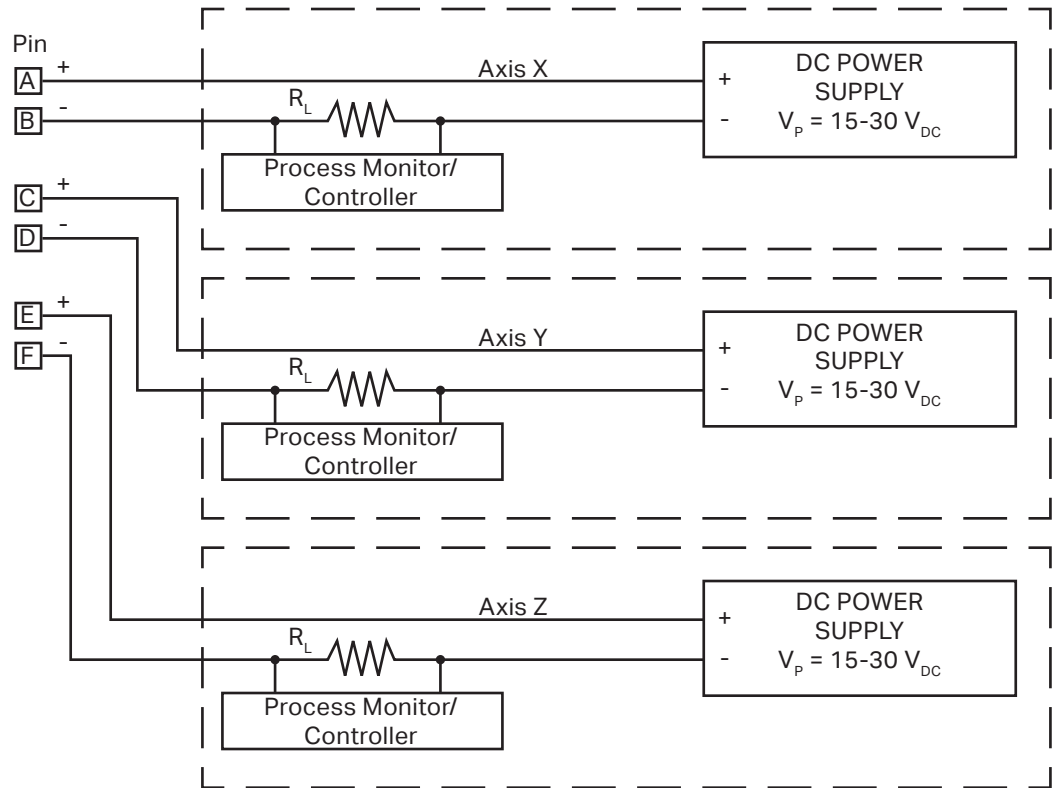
Pin
A +
B -
Axis X
$R_L$
Process Monitor/ Controller
+
-
DC POWER SUPPLY
$V_P$ = 15-30 $V_{DC}$

C +
D -
E +
F -
Axis Y
$R_L$
Process Monitor/ Controller
+
-
DC POWER SUPPLY
$V_P$ = 15-30 $V_{DC}$

Axis Z
$R_L$
Process Monitor/ Controller
+
-
DC POWER SUPPLY
$V_P$ = 15-30 $V_{DC}$